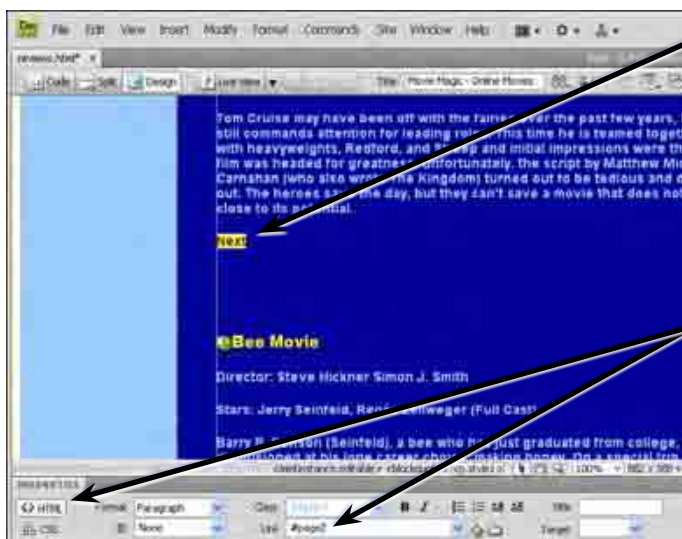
Dw File Edit View Insert Modify Format Commands Site Window Help

reviews.html* ×

Code Split Design Live View Title: Movie Mags - Online Movies

Tom Cruise may have been off with the fairies over the past few years, still commands attention for leading roles. This time he is teamed together with heavyweights, Redford, and Streep and initial impressions were the film was headed for greatness. Unfortunately, the script by Matthew Mi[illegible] Carnahan (who also wrote The Kingdom) turned out to be tedious and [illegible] out. The heroes save the day, but they can't save a movie that does not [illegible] close to its potential.

Next

Bee Movie

Director: Steve Hickner Simon J. Smith

Stars: Jerry Seinfeld, Renée Zellweger (Full Cast)

Barry B. Benson (Seinfeld), a bee who has just graduated from college, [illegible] disillusioned at his lone career choice: making honey. On a special trip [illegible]

PROPERTIES

HTML Format Paragraph Class None B I Title

CSS ID None Link #page2 Target

100%